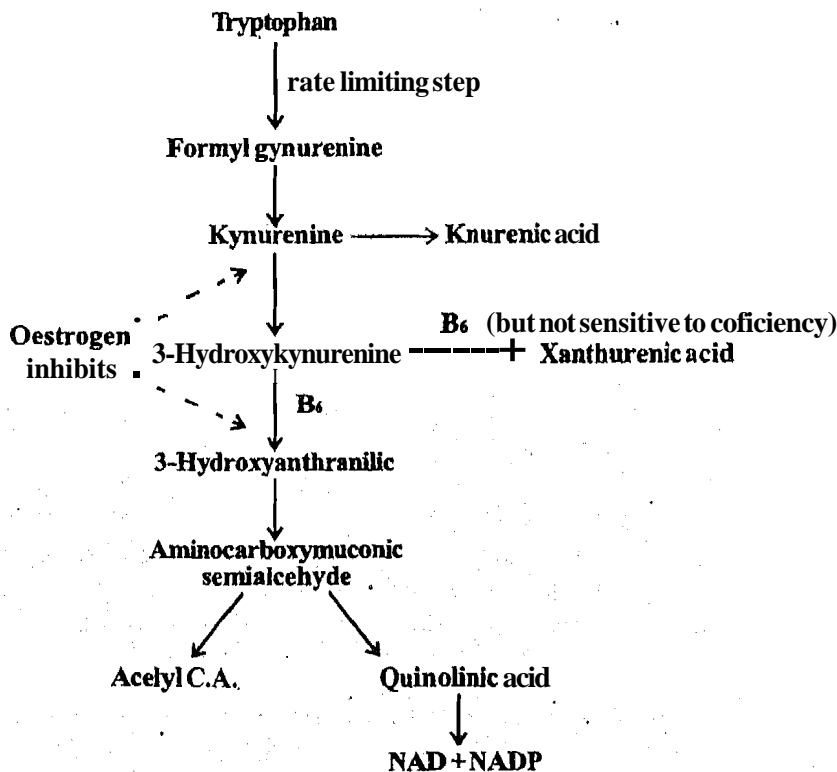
Tryptophan

rate limiting step

Formyl gynurenine

Kynurenine → Knurenic acid

Oestrogen inhibits

3-Hydroxykynurenine

$B_6$ (but not sensitive to coficiency)

Xanthurenic acid

$B_6$

3-Hydroxyanthranilic

Aminocarboxymuconic semialcehyde

Acelyl C.A.

Quinolinic acid

NAD + NADP